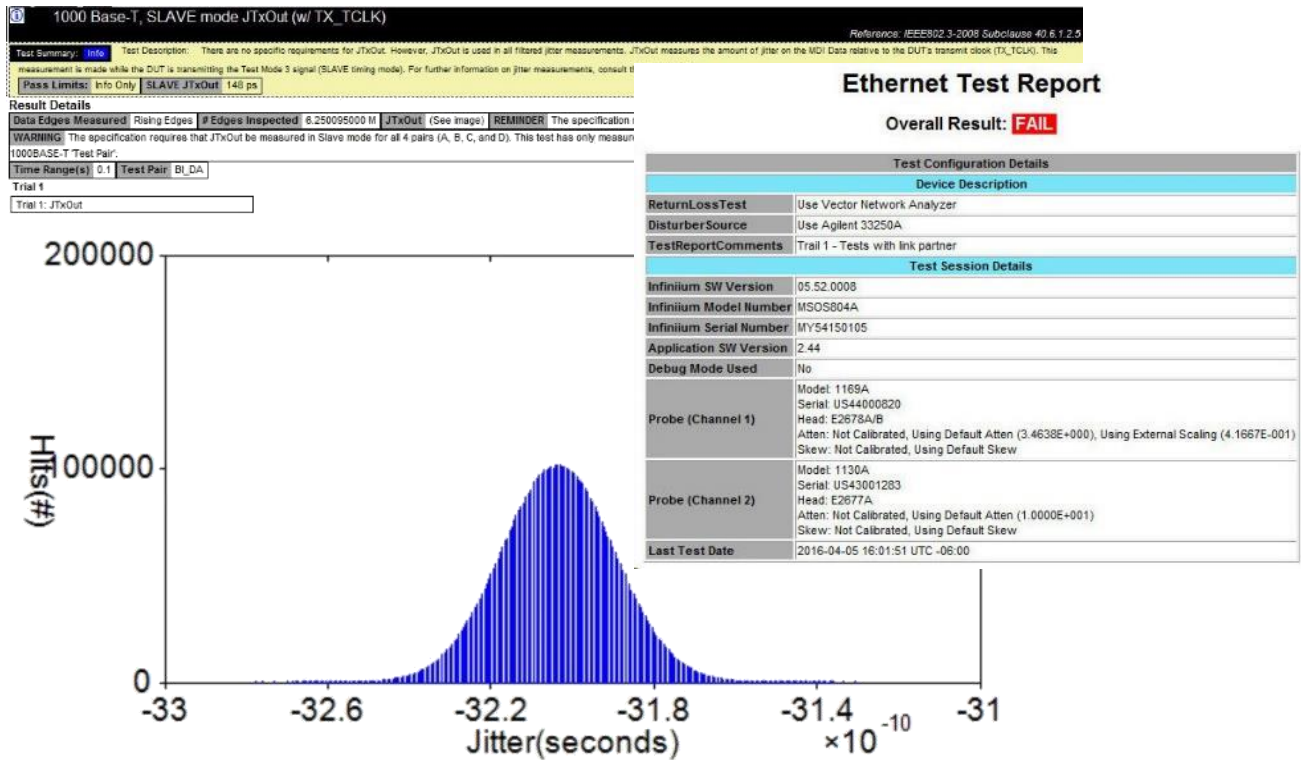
1000 Base-T, SLAVE mode JTxOut (w/ TX_TCLK)

Reference: IEEE802.3-2008 Subclause 40.6.1.2.5

Test Summary: Info Test Description: There are no specific requirements for JTxOut. However, JTxOut is used in all filtered jitter measurements. JTxOut measures the amount of jitter on the MDI Data relative to the DUT's transmit clock (TX_TCLK). This measurement is made while the DUT is transmitting the Test Mode 3 signal (SLAVE timing mode). For further information on jitter measurements, consult t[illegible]

| Pass Limits: | Info Only | SLAVE JTxOut | 148 ps |
|---|---|---|---|

Result Details

| Data Edges Measured | Rising Edges | # Edges Inspected | 6.250095000 M | JTxOut | (See image) | REMINDER | The specification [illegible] |
|---|---|---|---|---|---|---|---|

WARNING The specification requires that JTxOut be measured in Slave mode for all 4 pairs (A, B, C, and D). This test has only measur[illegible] 1000BASE-T 'Test Pair'.

| Time Range(s) | 0.1 | Test Pair | BI_DA |
|---|---|---|---|

Trial 1

Trial 1: JTxOut

200000
100000
0
Hits(#)
-33 -32.6 -32.2 -31.8 -31.4 -31
Jitter(seconds) $\times10^{-10}$

Ethernet Test Report

Overall Result: FAIL

| Test Configuration Details | |
|---|---|
| Device Description | |
| ReturnLossTest | Use Vector Network Analyzer |
| DisturberSource | Use Agilent 33250A |
| TestReportComments | Trail 1 - Tests with link partner |
| Test Session Details | |
| Infiniium SW Version | 05.52.0008 |
| Infiniium Model Number | MSOS804A |
| Infiniium Serial Number | MY54150105 |
| Application SW Version | 2.44 |
| Debug Mode Used | No |
| Probe (Channel 1) | Model: 1169A Serial: US44000820 Head: E2678A/B Atten: Not Calibrated, Using Default Atten (3.4638E+000), Using External Scaling (4.1667E-001) Skew: Not Calibrated, Using Default Skew |
| Probe (Channel 2) | Model: 1130A Serial: US43001283 Head: E2677A Atten: Not Calibrated, Using Default Atten (1.0000E+001) Skew: Not Calibrated, Using Default Skew |
| Last Test Date | 2016-04-05 16:01:51 UTC -06:00 |